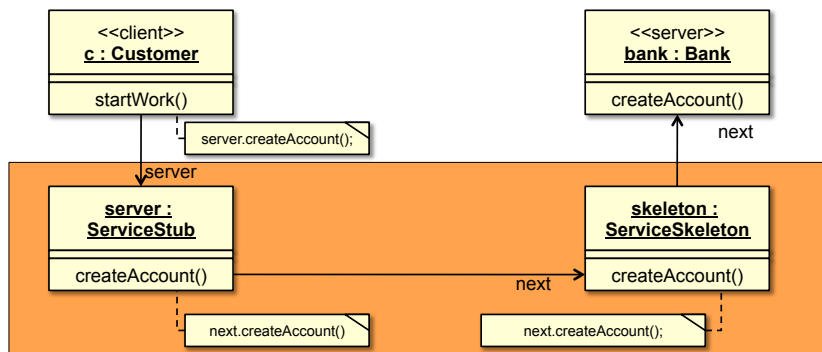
<<client>>
c : Customer

startWork()

server.createAccount();

<<server>>
bank : Bank

createAccount()

next

server

server :
ServiceStub

createAccount()

next.createAccount()

next

skeleton :
ServiceSkeleton

createAccount()

next.createAccount();